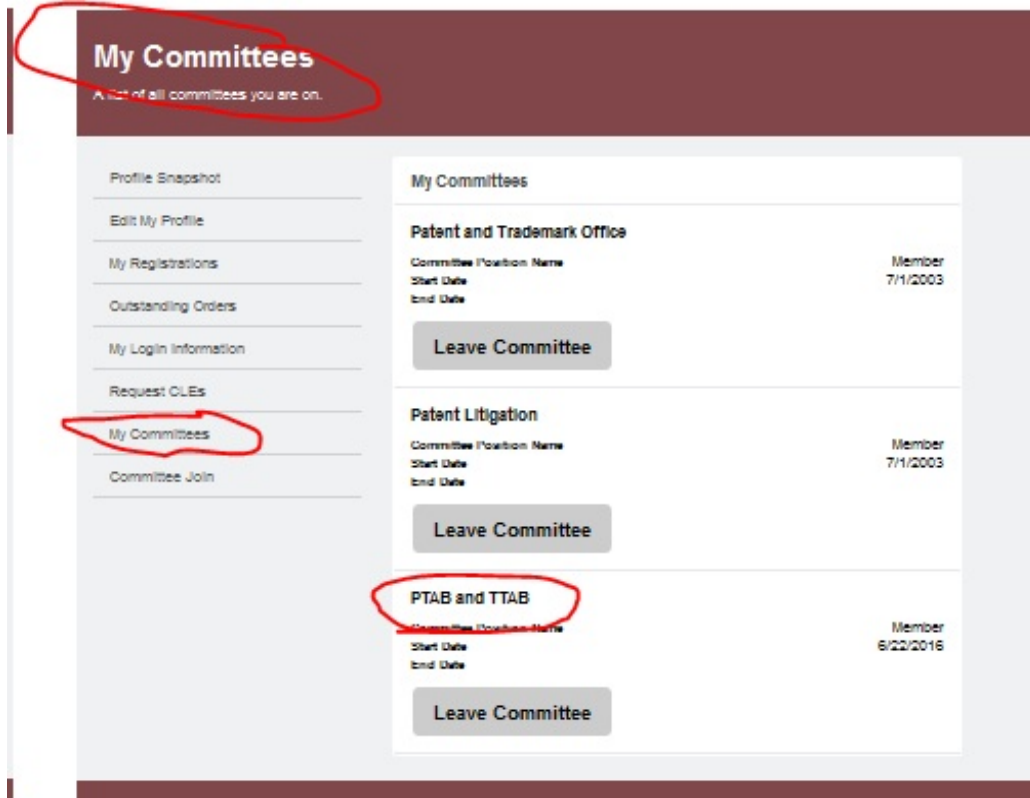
My Committees

A list of all committees you are on.

Profile Snapshot

Edit My Profile

My Registrations

Outstanding Orders

My Login Information

Request CLEs

My Committees

Committee Join

My Committees

Patent and Trademark Office

Committee Position Name Member
Start Date 7/1/2003
End Date

Leave Committee

Patent Litigation

Committee Position Name Member
Start Date 7/1/2003
End Date

Leave Committee

PTAB and TTAB

Committee Position Name Member
Start Date 6/22/2016
End Date

Leave Committee